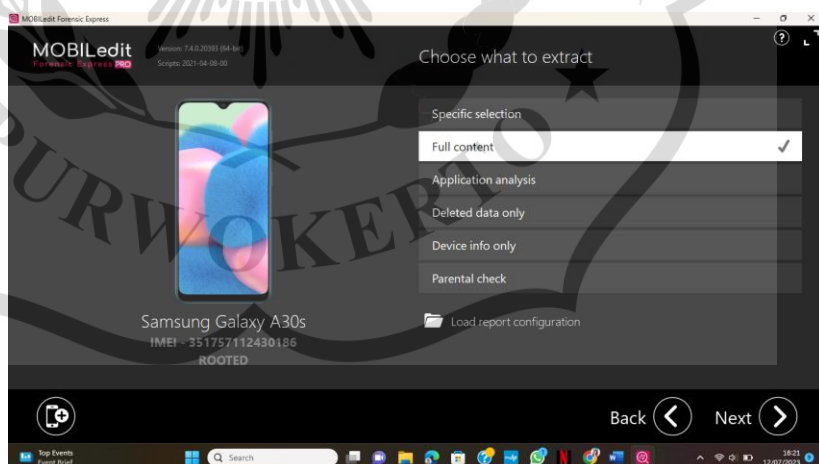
MOBILedit Forensic Express

MOBILedit
Forensic Express PRO

Version: 7.4.0.20393 (64-bit)
Scripts: 2021-04-08-00

Choose what to extract

Specific selection
Full content
Application analysis
Deleted data only
Device info only
Parental check

Samsung Galaxy A30s
IMEI - 351757112430186
ROOTED

Load report configuration

Back
Next

URWOKERTO

Top Events
Event Brief

Search

18:21
12/07/2023